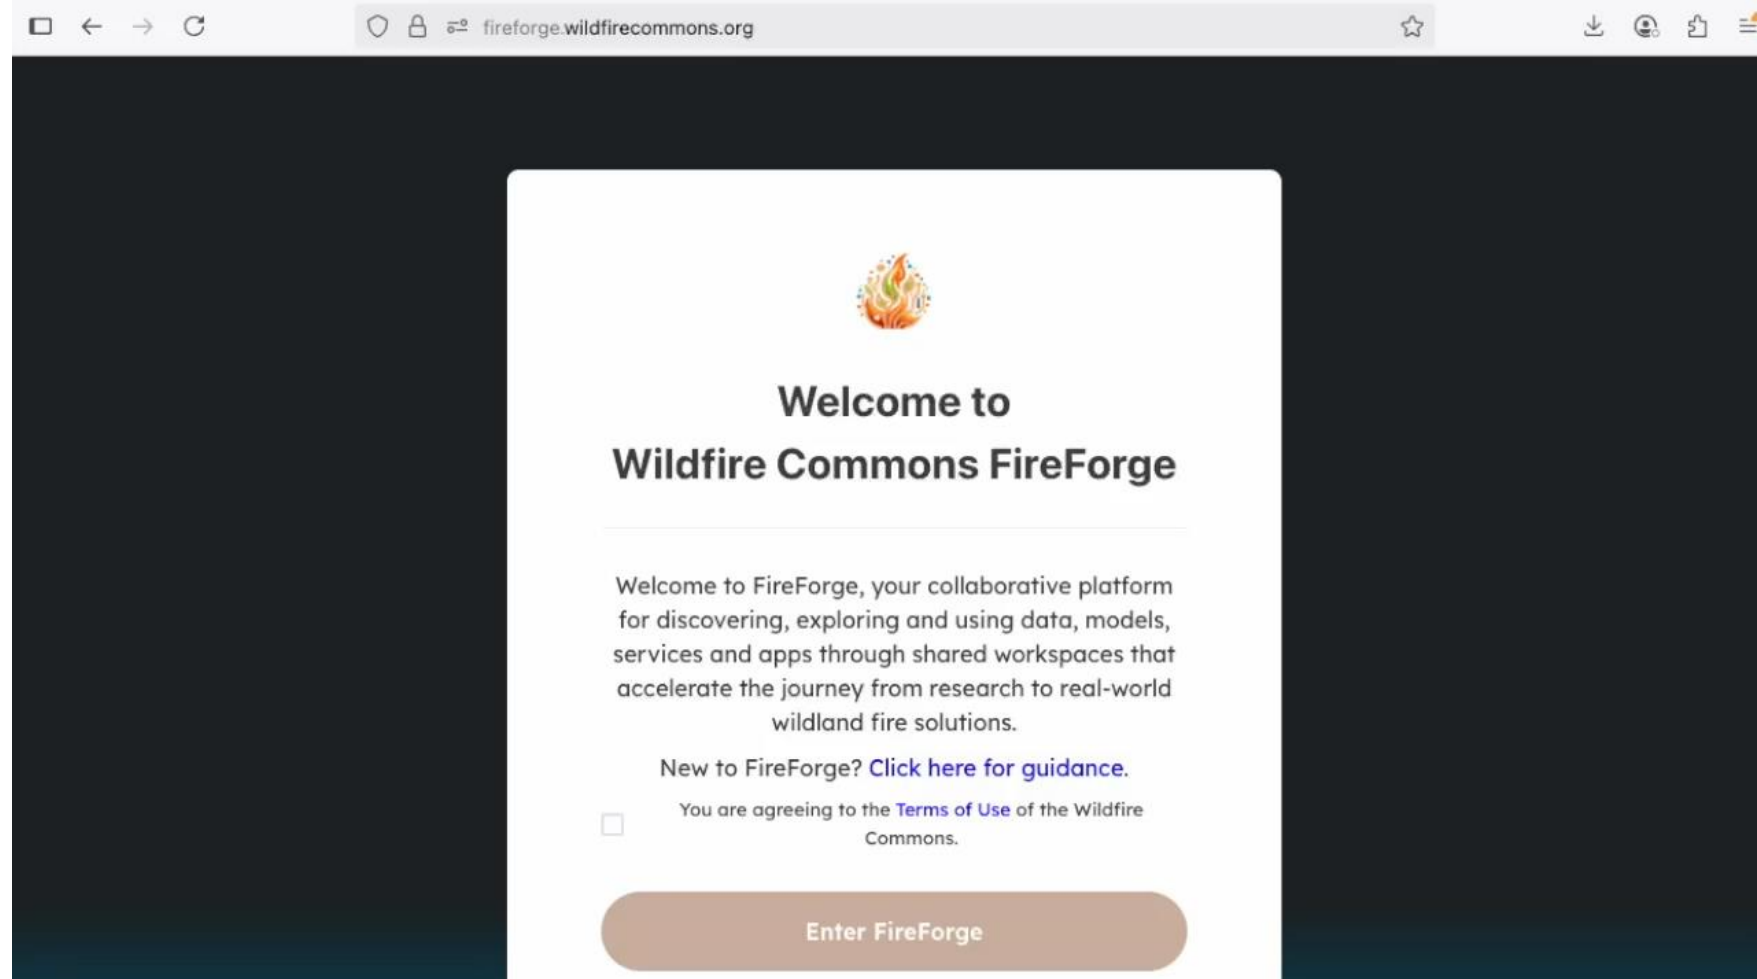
fireforge.wildfirecommons.org

Welcome to
Wildfire Commons FireForge

Welcome to FireForge, your collaborative platform for discovering, exploring and using data, models, services and apps through shared workspaces that accelerate the journey from research to real-world wildland fire solutions.

New to FireForge? Click here for guidance.

You are agreeing to the Terms of Use of the Wildfire Commons.

Enter FireForge